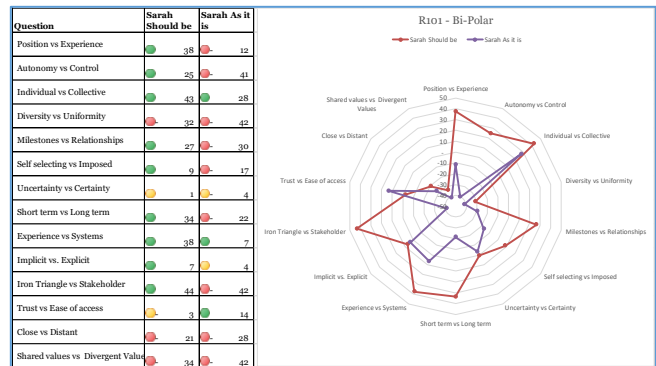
| Question | Sarah Should be | Sarah As it is |
|---|---|---|
| Position vs Experience | 38 | 12 |
| Autonomy vs Control | 25 | 41 |
| Individual vs Collective | 43 | 28 |
| Diversity vs Uniformity | 32 | 42 |
| Milestones vs Relationships | 27 | 30 |
| Self selecting vs Imposed | 9 | 17 |
| Uncertainty vs Certainty | 1 | 4 |
| Short term vs Long term | 34 | 22 |
| Experience vs Systems | 38 | 7 |
| Implicit vs. Explicit | 7 | 4 |
| Iron Triangle vs Stakeholder | 44 | 42 |
| Trust vs Ease of access | 3 | 14 |
| Close vs Distant | 21 | 28 |
| Shared values vs Divergent Value | 34 | 42 |

R101 - Bi-Polar

Sarah Should be
Sarah As it is

Position vs Experience
Autonomy vs Control
Individual vs Collective
Diversity vs Uniformity
Milestones vs Relationships
Self selecting vs Imposed
Uncertainty vs Certainty
Short term vs Long term
Experience vs Systems
Implicit vs. Explicit
Iron Triangle vs Stakeholder
Trust vs Ease of access
Close vs Distant
Shared values vs Divergent Values

50
40
30
20
10
0
-10
-20
-30
-40
-50